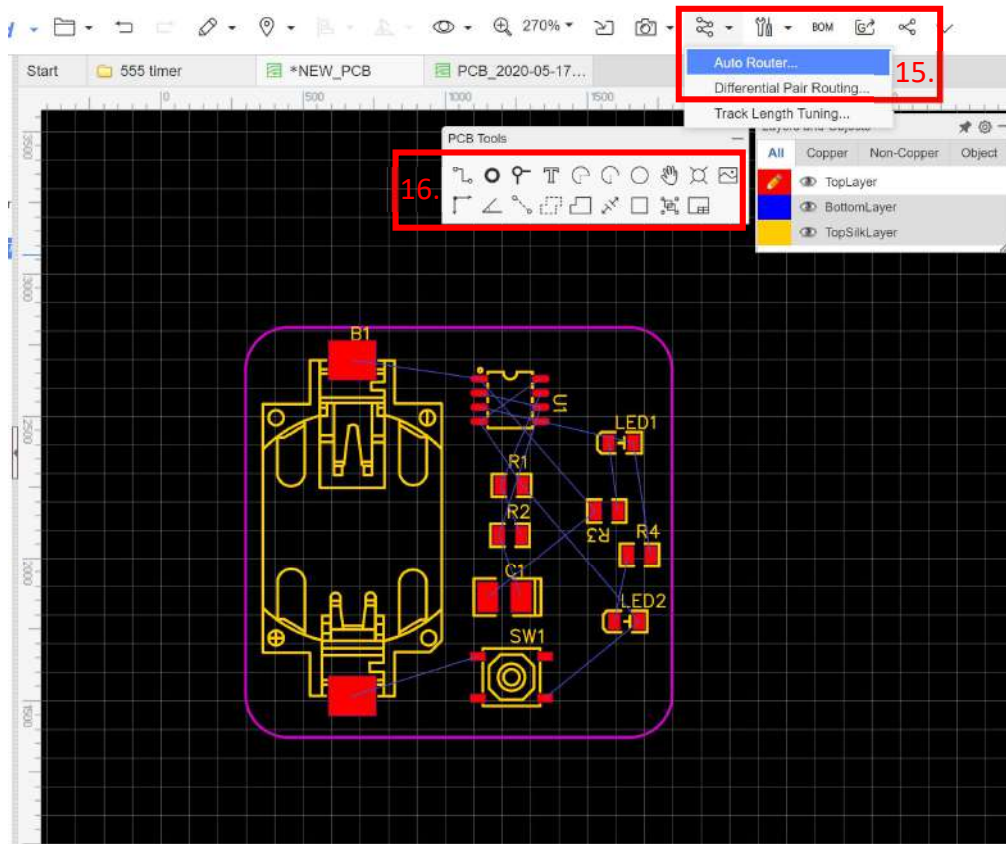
270%

BOM

Start

555 timer

*NEW_PCB

PCB_2020-05-17...

Auto Router...

Differential Pair Routing...

Track Length Tuning...

15.

PCB Tools

16.

Layers and Objects

All

Copper

Non-Copper

Object

TopLayer

BottomLayer

TopSilkLayer

0

500

1000

1500

3500

3000

2500

2000

1500

B1

U1

LED1

R1

R2

R3

R4

C1

LED2

SW1